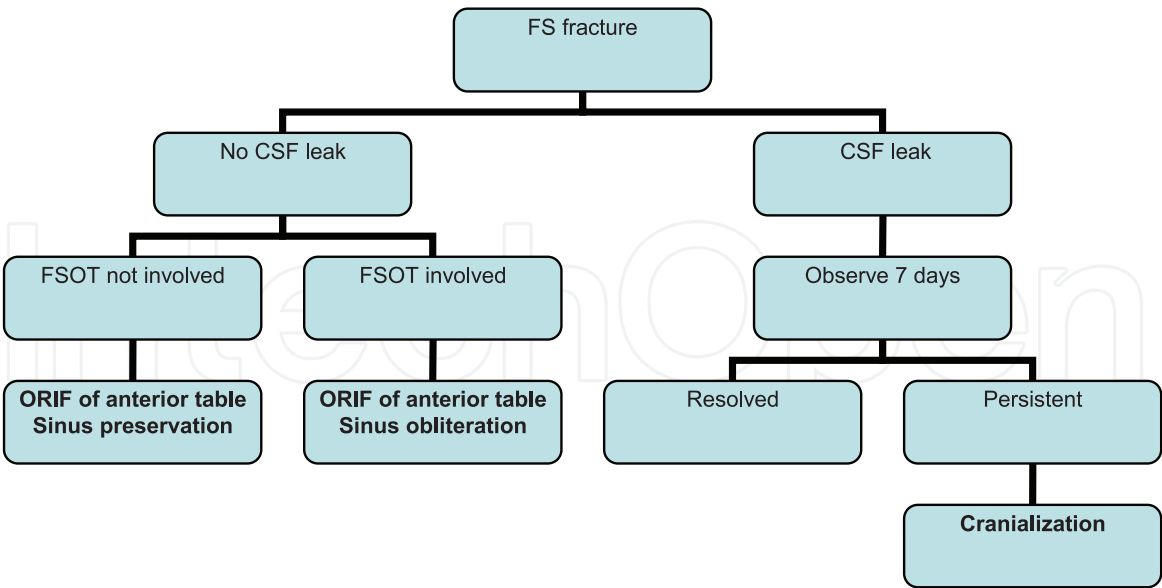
FS fracture

No CSF leak

CSF leak

FSOT not involved

FSOT involved

Observe 7 days

ORIF of anterior table
Sinus preservation

ORIF of anterior table
Sinus obliteration

Resolved

Persistent

Cranialization

IntechOpen